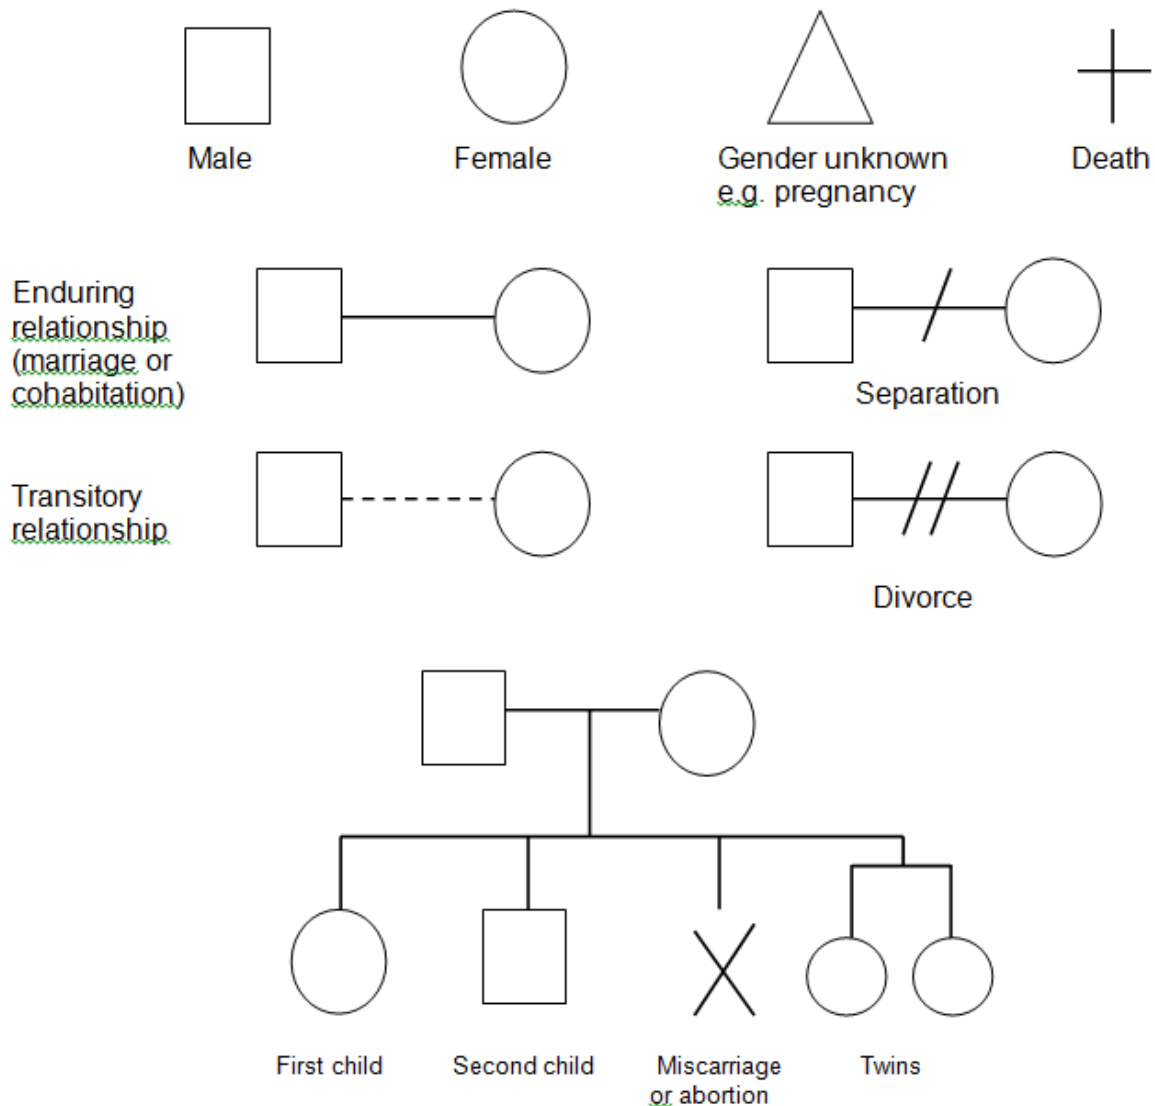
Male

Female

Gender unknown e.g. pregnancy

Death

Enduring relationship (marriage or cohabitation)

Separation

Transitory relationship

Divorce

First child

Second child

Miscarriage or abortion

Twins